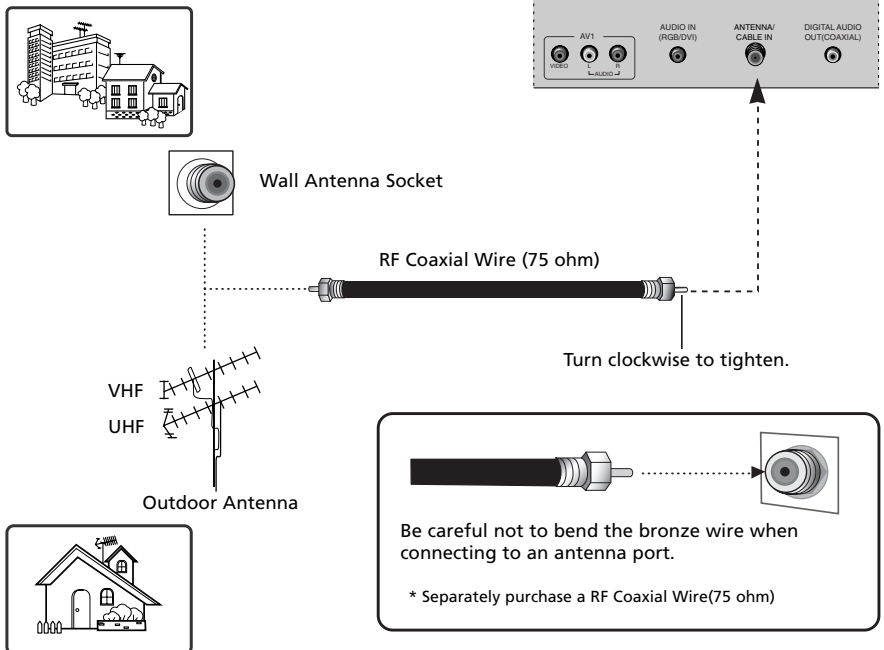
AV1
VIDEO
L
R
AUDIO
AUDIO IN (RGB/DVI)
ANTENNA/ CABLE IN
DIGITAL AUDIO OUT(COAXIAL)

Wall Antenna Socket

RF Coaxial Wire (75 ohm)

Turn clockwise to tighten.

VHF
UHF

Outdoor Antenna

Be careful not to bend the bronze wire when connecting to an antenna port.

* Separately purchase a RF Coaxial Wire(75 ohm)